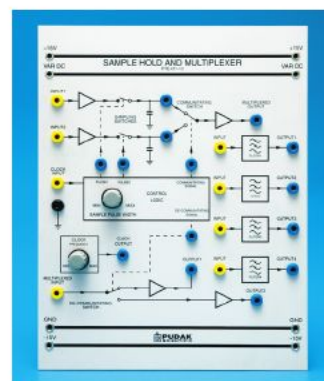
+15V
+15V
VAR DC
SAMPLE HOLD AND MULTIPLEXER
VAR DC
INPUT 1
INPUT 2
SAMPLING SWITCHES
COMMUTATING SWITCH
MULTIPLEXED OUTPUT
INPUT
OUTPUT 1
CLOCK INPUT
PUSH
HOLD
COMMUTATING SIGNAL
CONTROL LOGIC
OUTPUT 2
MIN
MAX
SAMPLE PULSE WIDTH
INPUT
OUTPUT 3
CLOCK FREQUENCY
CLOCK OUTPUT
OUTPUT
INPUT
OUTPUT 4
MULTIPLEXED INPUT
DE-COMMUTATING SWITCH
OUTPUT
GND
GND
-15V
-15V
PUDAK